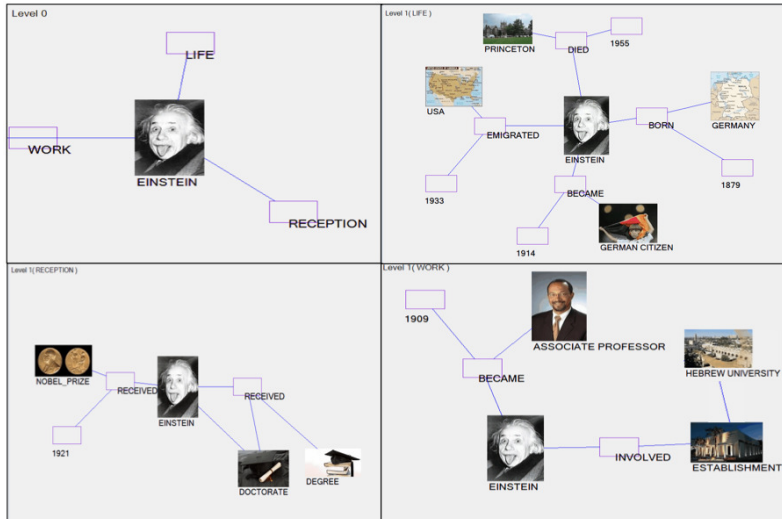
Level 0

LIFE

WORK

EINSTEIN

RECEPTION

Level 1( LIFE )

PRINCETON

DIED

1955

USA

EMIGRATED

BORN

GERMANY

EINSTEIN

1933

BECAME

1879

1914

GERMAN CITIZEN

Level 1( RECEPTION )

NOBEL_PRIZE

RECEIVED

RECEIVED

EINSTEIN

1921

DOCTORATE

DEGREE

Level 1( WORK )

1909

ASSOCIATE PROFESSOR

BECAME

HEBREW UNIVERSITY

INVOLVED

ESTABLISHMENT

EINSTEIN